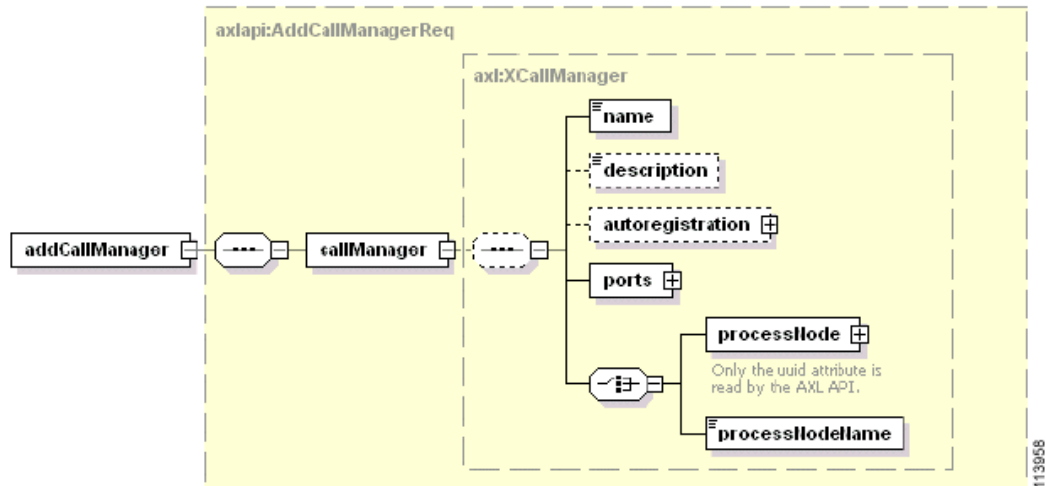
axlapi:AddCallManagerReq

axl:XCallManager

name

description

autoregistration

addCallManager

callManager

ports

processNode

Only the uuid attribute is read by the AXL API.

processNodeName

113958